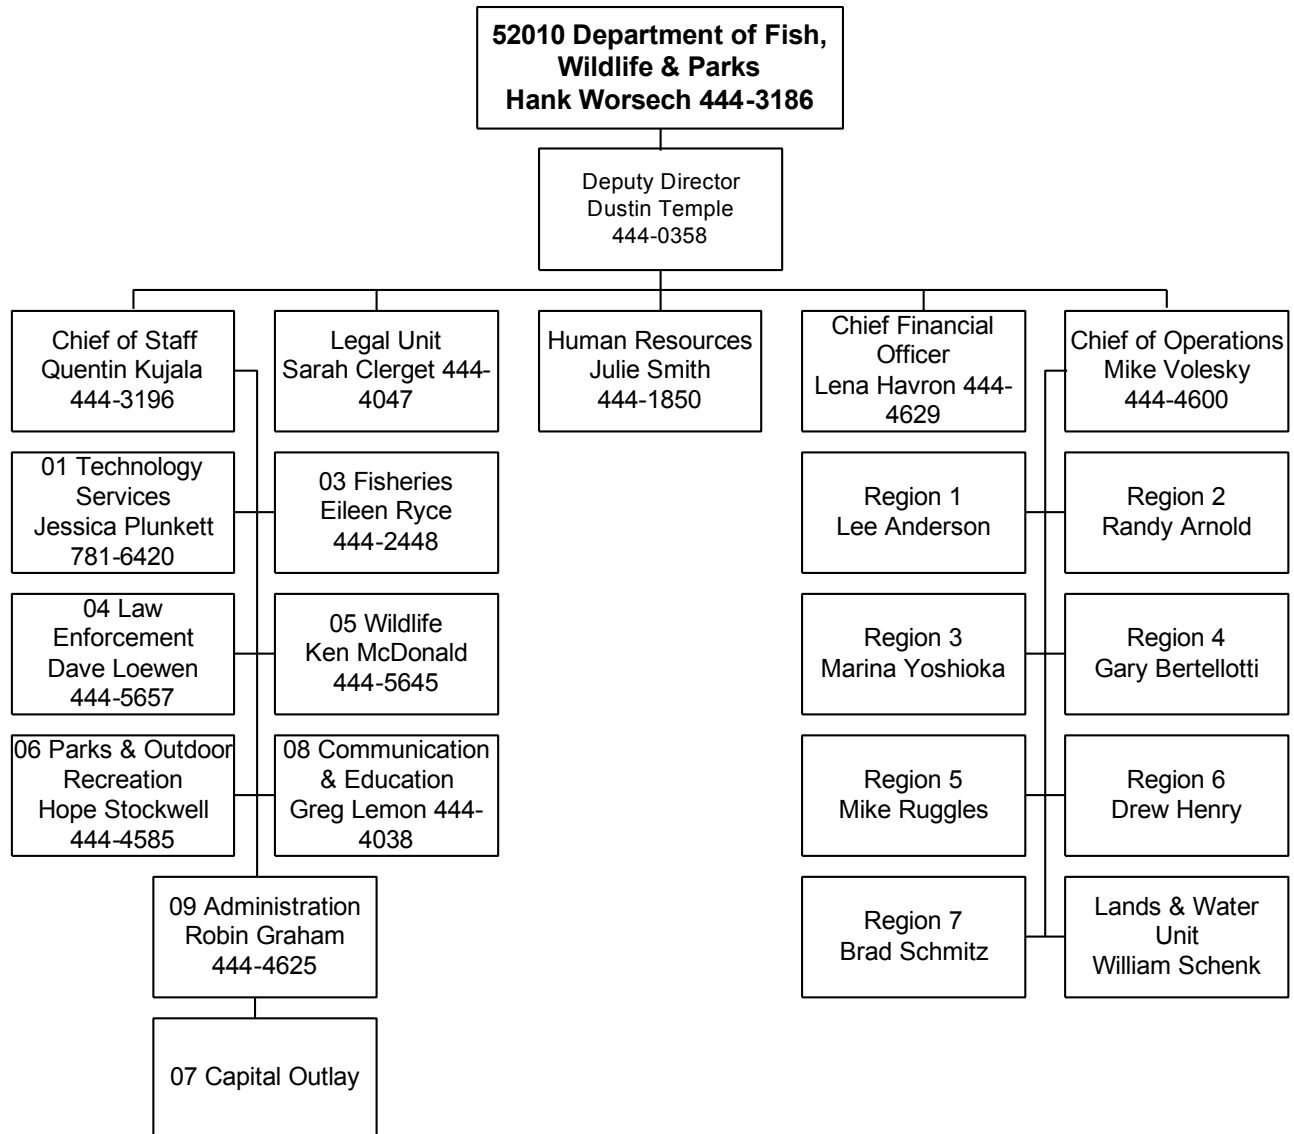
52010 Department of Fish, Wildlife & Parks
Hank Worsech 444-3186

Deputy Director
Dustin Temple
444-0358

Chief of Staff
Quentin Kujala
444-3196

Legal Unit
Sarah Clerget 444-4047

Human Resources
Julie Smith
444-1850

Chief Financial Officer
Lena Havron 444-4629

Chief of Operations
Mike Volesky
444-4600

01 Technology Services
Jessica Plunkett
781-6420

03 Fisheries
Eileen Ryce
444-2448

04 Law Enforcement
Dave Loewen
444-5657

05 Wildlife
Ken McDonald
444-5645

06 Parks & Outdoor Recreation
Hope Stockwell
444-4585

08 Communication & Education
Greg Lemon 444-4038

09 Administration
Robin Graham
444-4625

07 Capital Outlay

Region 1
Lee Anderson

Region 2
Randy Arnold

Region 3
Marina Yoshioka

Region 4
Gary Bertellotti

Region 5
Mike Ruggles

Region 6
Drew Henry

Region 7
Brad Schmitz

Lands & Water Unit
William Schenk